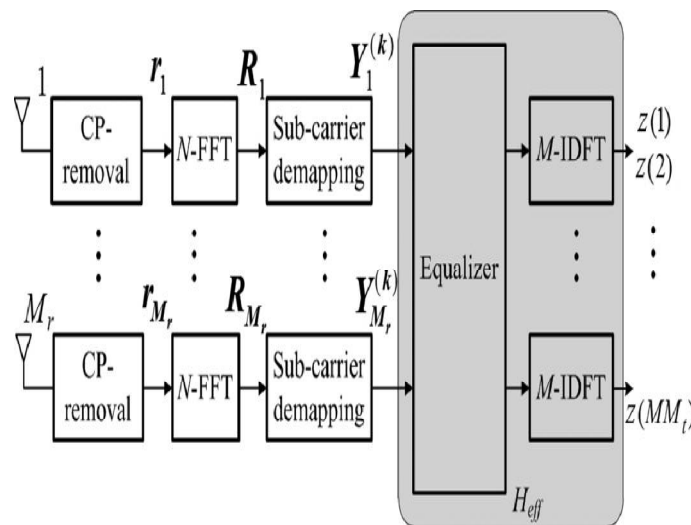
1

$r_1$

$R_1$

$Y_1^{(k)}$

CP-removal

$N$-FFT

Sub-carrier demapping

Equalizer

$M$-IDFT

$z(1)$

$z(2)$

$M_r$

$r_{M_r}$

$R_{M_r}$

$Y_{M_r}^{(k)}$

CP-removal

$N$-FFT

Sub-carrier demapping

$M$-IDFT

$z(MM_t$

$H_{eff}$